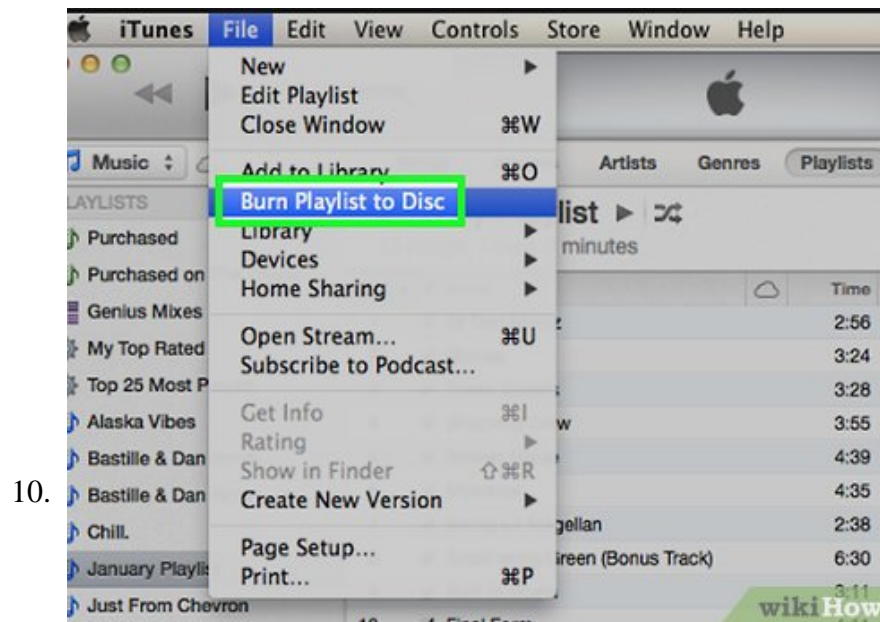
10.

iTunes File Edit View Controls Store Window Help

New ▶
Edit Playlist
Close Window ⌘W
Add to Library ⌘O
Burn Playlist to Disc
Library ▶
Devices ▶
Home Sharing ▶
Open Stream... ⌘U
Subscribe to Podcast...
Get Info ⌘I
Rating ▶
Show in Finder ⇧⌘R
Create New Version ▶
Page Setup...
Print... ⌘P

Music
LAYLISTS
Purchased
Purchased on
Genius Mixes
My Top Rated
Top 25 Most P
Alaska Vibes
Bastille & Dan
Bastille & Dan
Chill.
January Playlis
Just From Chevron

Artists Genres Playlists
list ▶
minutes
Time
2:56
3:24
3:28
w 3:55
4:39
4:35
gellan 2:38
reen (Bonus Track) 6:30
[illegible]

wikiHow